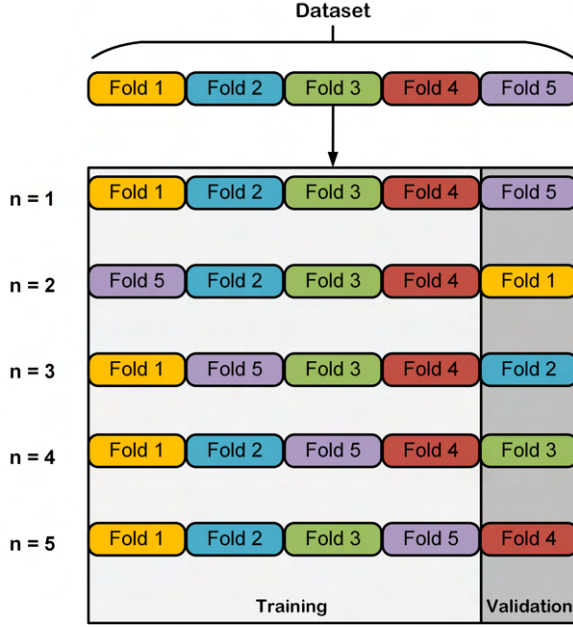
Dataset

Fold 1 Fold 2 Fold 3 Fold 4 Fold 5

n = 1 Fold 1 Fold 2 Fold 3 Fold 4 Fold 5

n = 2 Fold 5 Fold 2 Fold 3 Fold 4 Fold 1

n = 3 Fold 1 Fold 5 Fold 3 Fold 4 Fold 2

n = 4 Fold 1 Fold 2 Fold 5 Fold 4 Fold 3

n = 5 Fold 1 Fold 2 Fold 3 Fold 5 Fold 4

Training

Validation